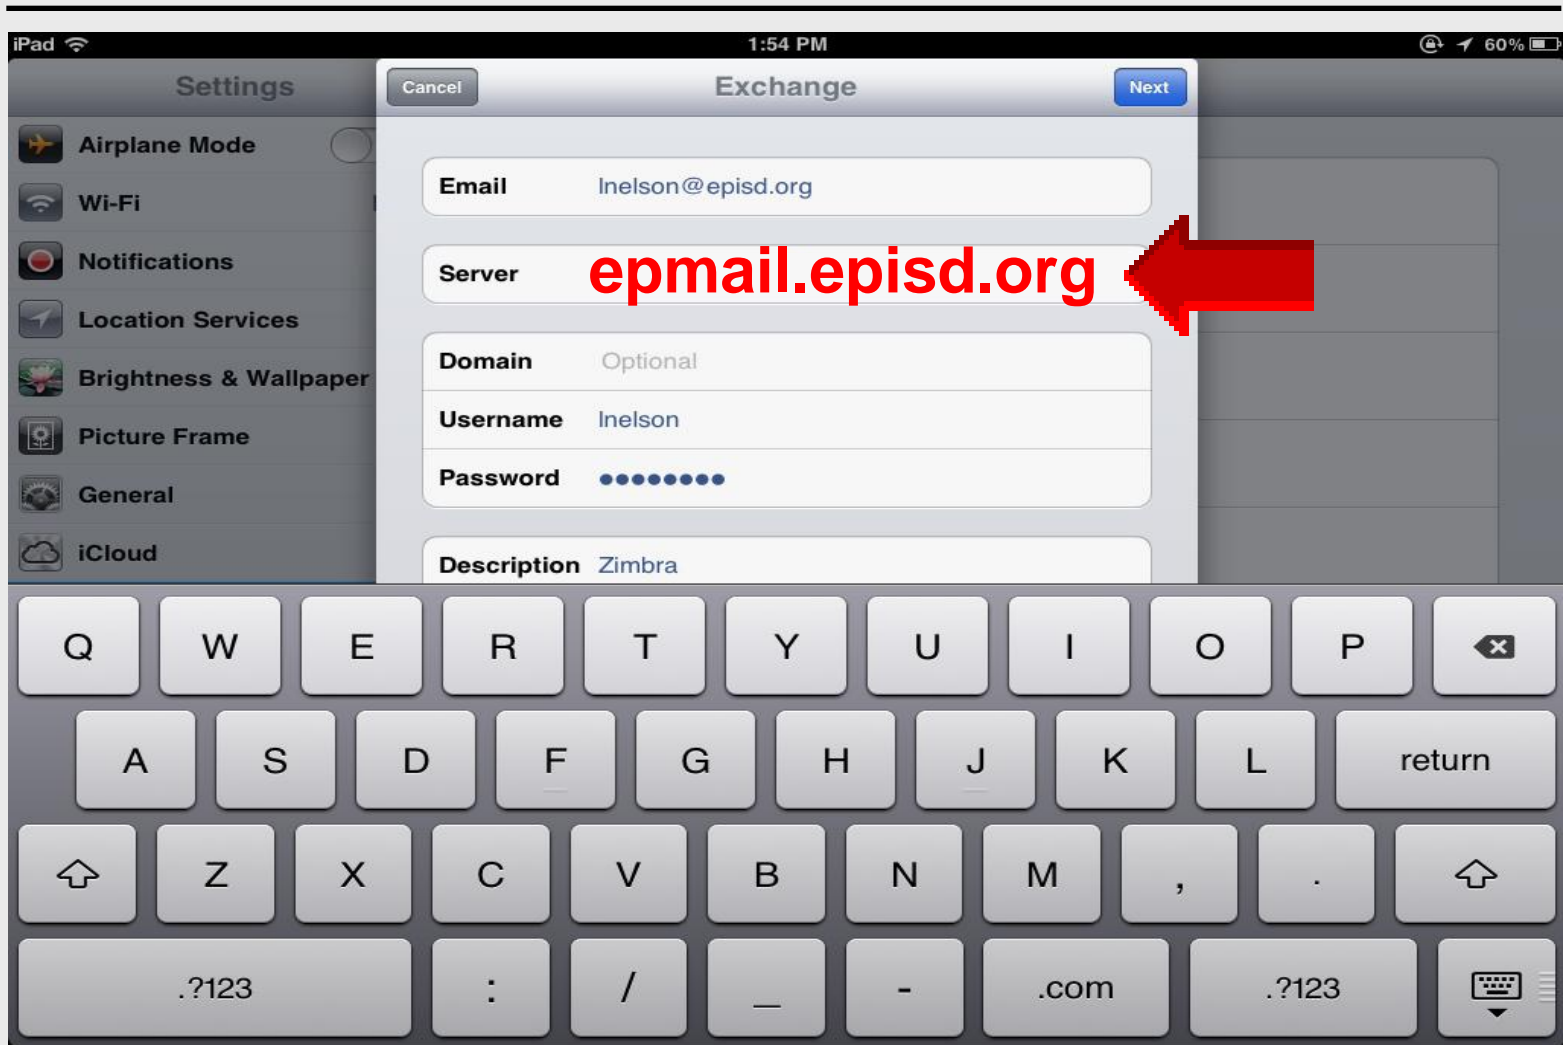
iPad 1:54 PM 60%

Settings

Airplane Mode

Wi-Fi

Notifications

Location Services

Brightness & Wallpaper

Picture Frame

General

iCloud

Cancel Exchange Next

Email lnelson@episd.org

Server epmail.episd.org

Domain Optional

Username lnelson

Password ••••••••

Description Zimbra

Q W E R T Y U I O P

A S D F G H J K L return

Z X C V B N M , .

.?123 : / _ - .com .?123